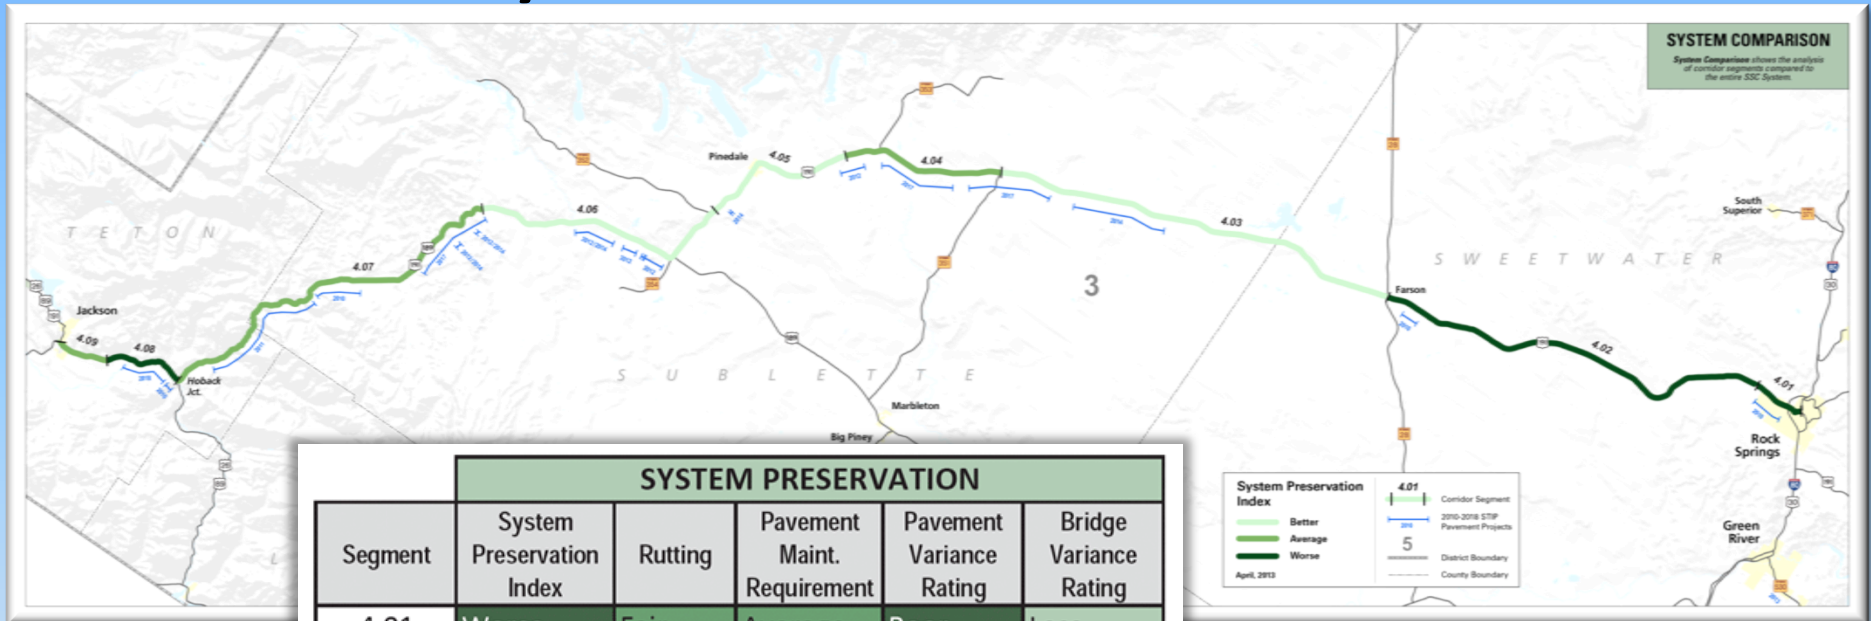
SYSTEM COMPARISON

System Comparison shows the analysis of corridor segments compared to the entire SSC System.

TETON

SUBLETTE

SWEETWATER

3

Jackson
4.09
4.08
Hoback Jct.
4.07
4.06
Pinedale
4.05
4.04
4.03
Farson
4.02
4.01
Rock Springs
Green River
South Superior
Marbleton
Big Piney

| | SYSTEM PRESERVATION | | | | |
|---|---|---|---|---|---|
| Segment | System Preservation Index | Rutting | Pavement Maint. Requirement | Pavement Variance Rating | Bridge Variance Rating |
| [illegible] | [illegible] | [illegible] | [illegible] | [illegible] | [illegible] |

System Preservation Index
Better
Average
Worse
April, 2013

4.01 Corridor Segment
2010-2018 STIP Pavement Projects
5
District Boundary
County Boundary